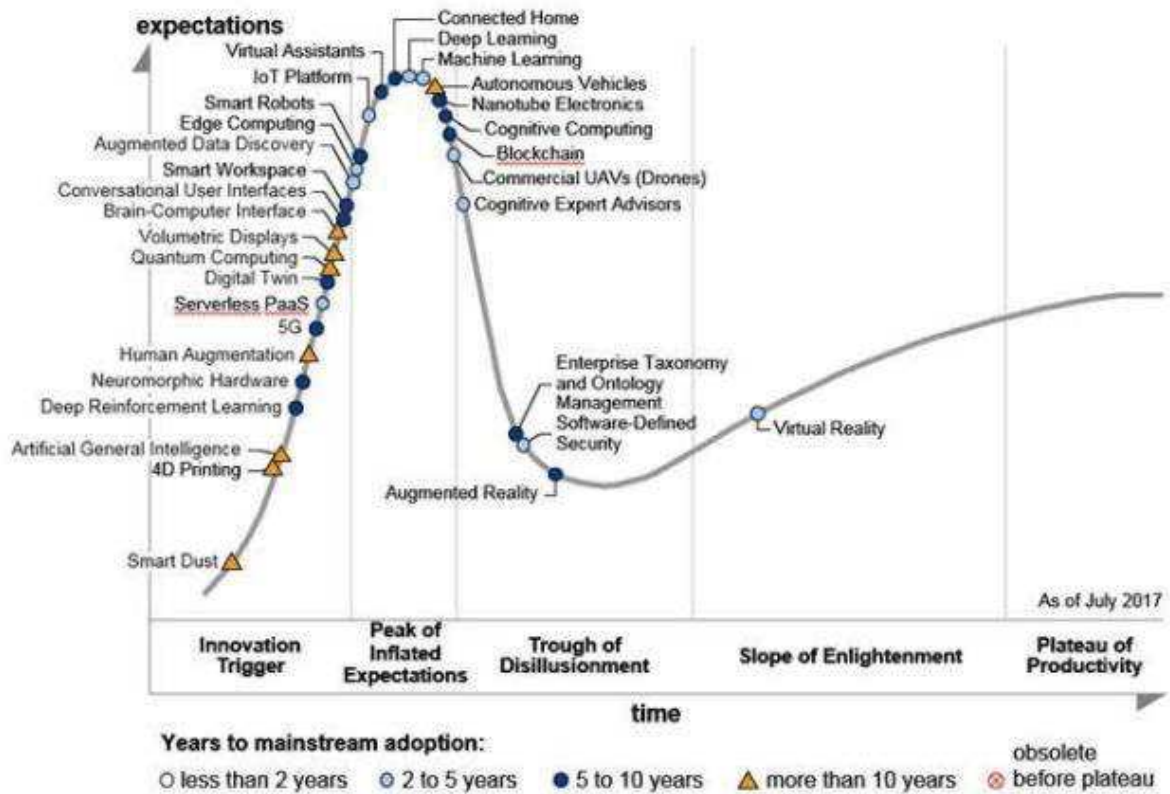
expectations

Connected Home
Deep Learning
Machine Learning
Virtual Assistants
IoT Platform
Autonomous Vehicles
Nanotube Electronics
Smart Robots
Edge Computing
Cognitive Computing
Augmented Data Discovery
Blockchain
Smart Workspace
Commercial UAVs (Drones)
Conversational User Interfaces
Brain-Computer Interface
Cognitive Expert Advisors
Volumetric Displays
Quantum Computing
Digital Twin
Serverless PaaS
5G
Human Augmentation
Neuromorphic Hardware
Deep Reinforcement Learning
Enterprise Taxonomy and Ontology Management
Software-Defined Security
Virtual Reality
Artificial General Intelligence
4D Printing
Augmented Reality
Smart Dust

As of July 2017

Innovation Trigger
Peak of Inflated Expectations
Trough of Disillusionment
Slope of Enlightenment
Plateau of Productivity

time

Years to mainstream adoption:
less than 2 years
2 to 5 years
5 to 10 years
more than 10 years
obsolete before plateau